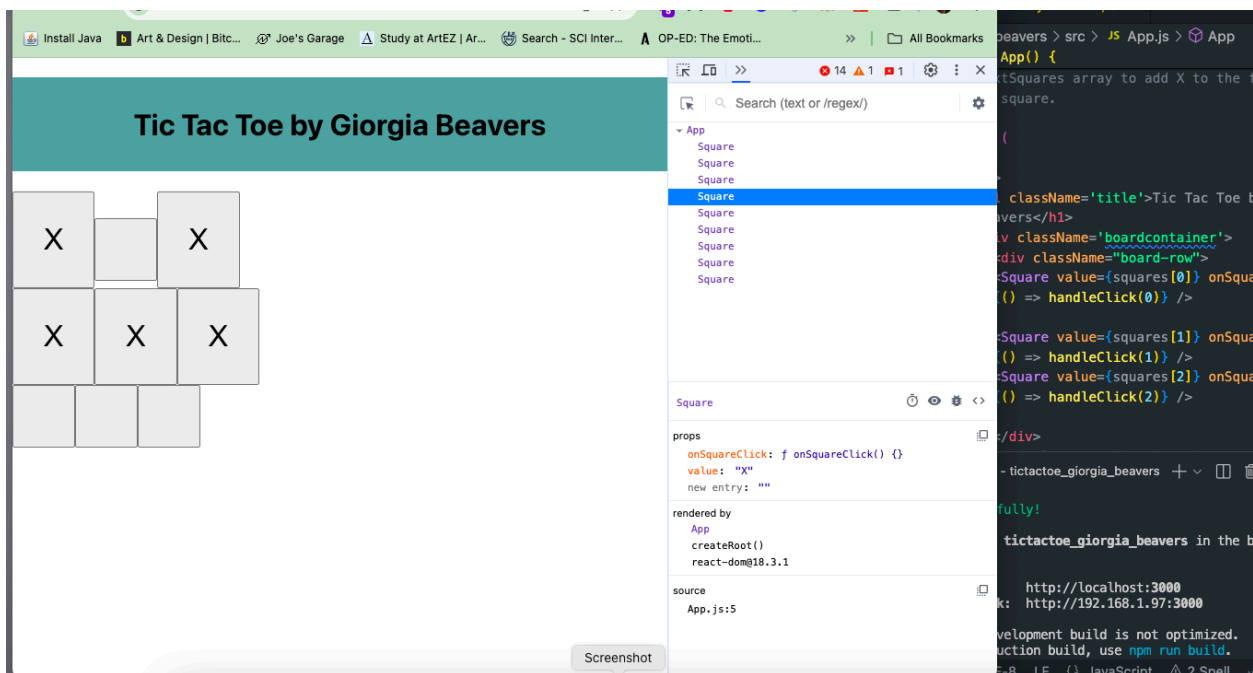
Install Java   Art & Design | Bitc...   Joe's Garage   Study at ArtEZ | Ar...   Search - SCI Inter...   OP-ED: The Emoti...   »   All Bookmarks

Tic Tac Toe by Giorgia Beavers

| X | | X |
|---|---|---|
| X | X | X |
| | | |

Screenshot

14  1  1

Search (text or /regex/)

App
Square
Square
Square
Square
Square
Square
Square
Square
Square

Square

props
onSquareClick: ƒ onSquareClick() {}
value: "X"
new entry: ""

rendered by
App
createRoot()
react-dom@18.3.1

source
App.js:5

beavers > src > JS App.js > App
App() {
tSquares array to add X to the
square.

(

className='title'>Tic Tac Toe b
avers</h1>
iv className='boardcontainer'>
div className="board-row">
Square value={squares[0]} onSqua
() => handleClick(0)} />

Square value={squares[1]} onSqua
() => handleClick(1)} />
Square value={squares[2]} onSqua
() => handleClick(2)} />

</div>

- tictactoe_giorgia_beavers

fully!
tictactoe_giorgia_beavers in the b

http://localhost:3000
k: http://192.168.1.97:3000

velopment build is not optimized.
uction build, use npm run build.